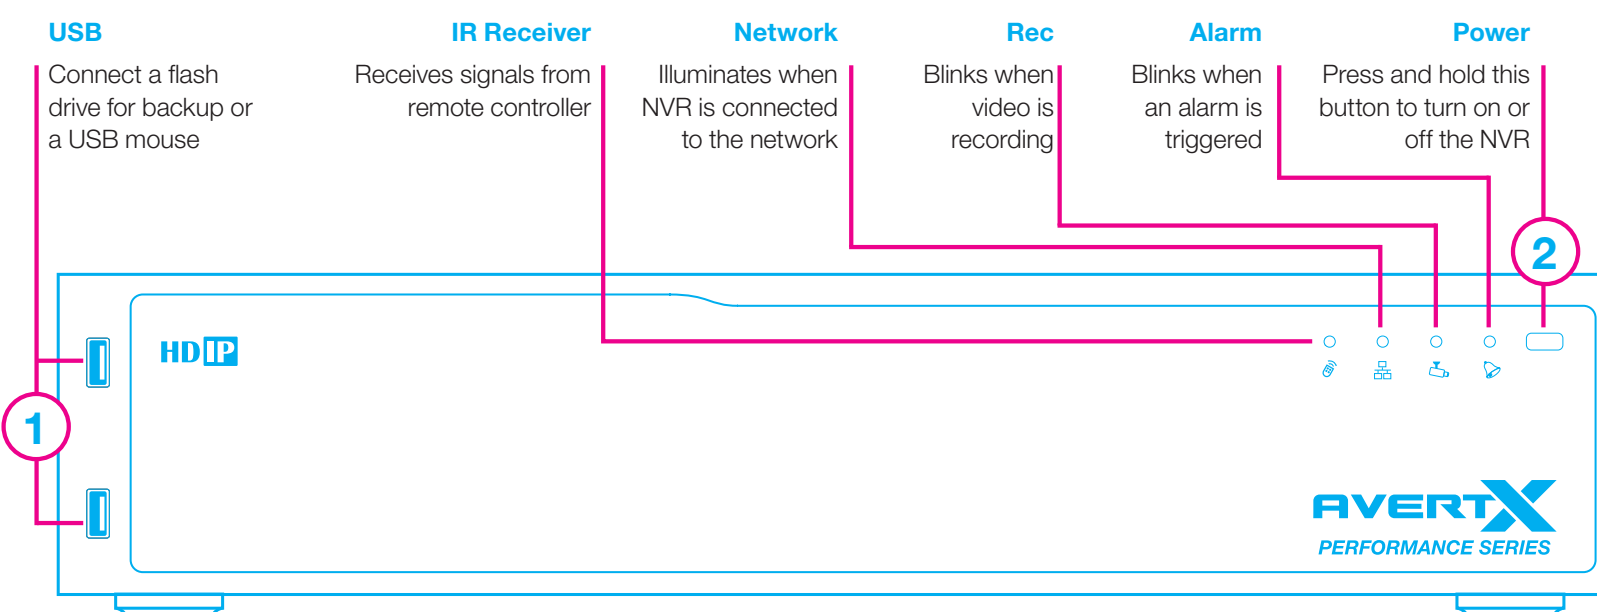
USB
Connect a flash drive for backup or a USB mouse

IR Receiver
Receives signals from remote controller

Network
Illuminates when NVR is connected to the network

Rec
Blinks when video is recording

Alarm
Blinks when an alarm is triggered

Power
Press and hold this button to turn on or off the NVR

2

1

HD IP

AVERTX
PERFORMANCE SERIES